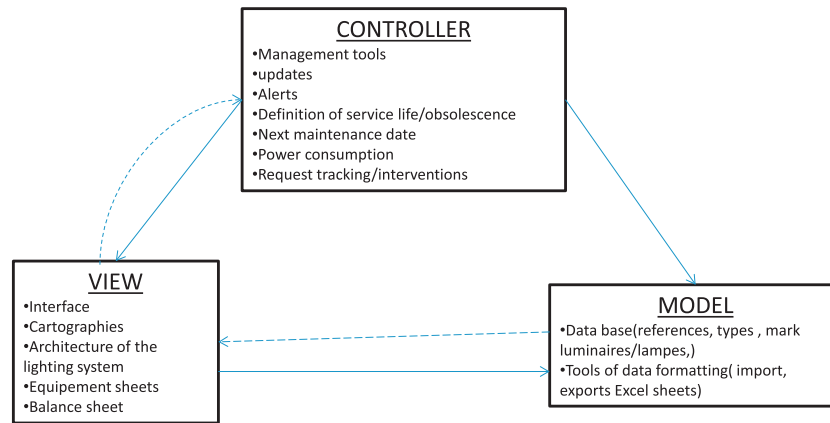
CONTROLLER
•Management tools
•updates
•Alerts
•Definition of service life/obsolescence
•Next maintenance date
•Power consumption
•Request tracking/interventions

VIEW
•Interface
•Cartographies
•Architecture of the lighting system
•Equipement sheets
•Balance sheet

MODEL
•Data base(references, types , mark luminaires/lampes,)
•Tools of data formatting( import, exports Excel sheets)